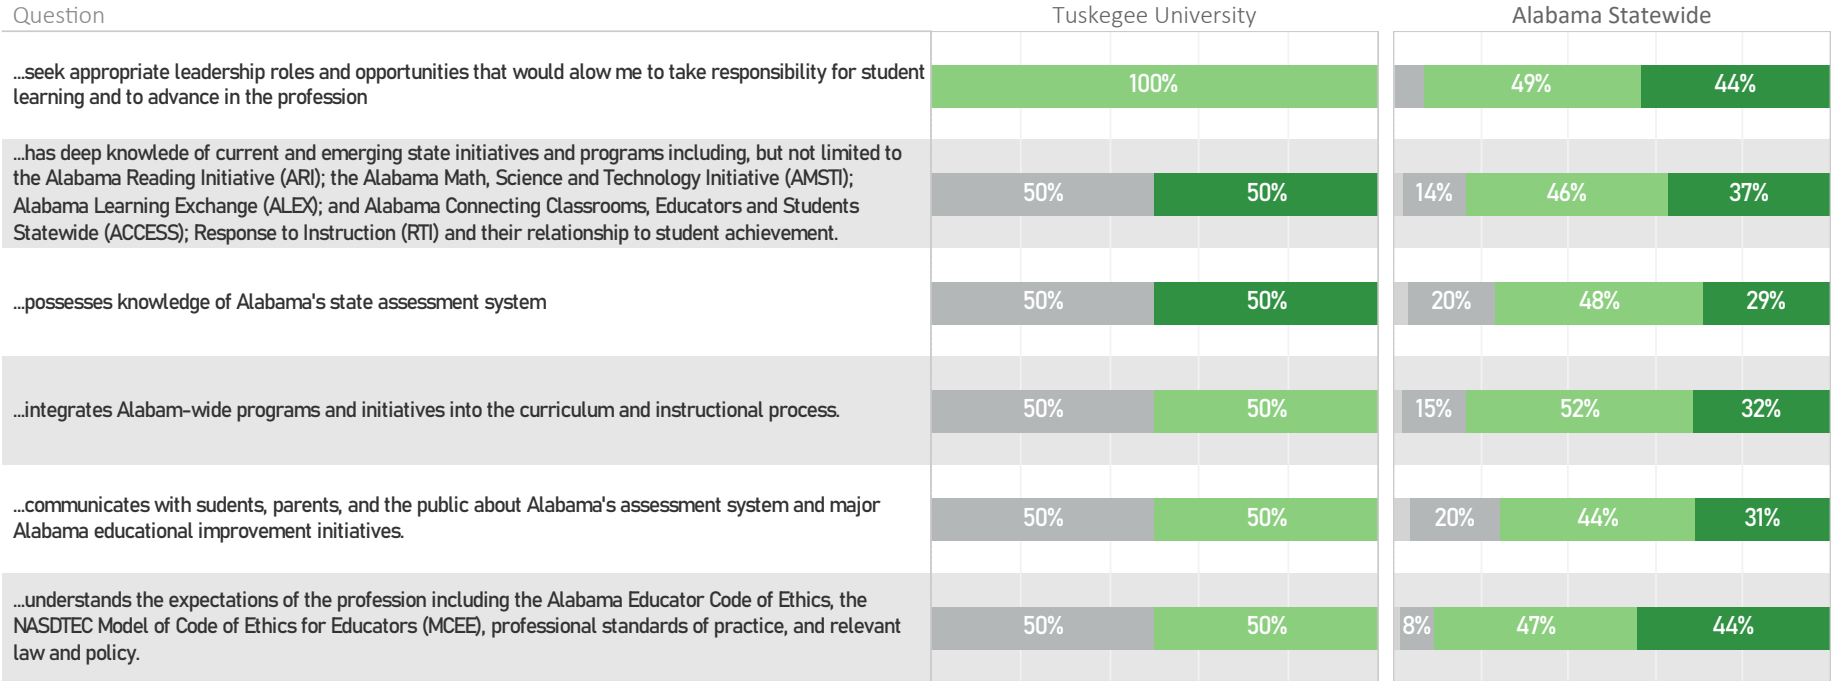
| Question | Tuskegee University | Alabama Statewide |
|---|---|---|
| ...seek appropriate leadership roles and opportunities that would alow me to take responsibility for student learning and to advance in the profession | 100% | 49% 44% |
| ...has deep knowlede of current and emerging state initiatives and programs including, but not limited to the Alabama Reading Initiative (ARI); the Alabama Math, Science and Technology Initiative (AMSTI); Alabama Learning Exchange (ALEX); and Alabama Connecting Classrooms, Educators and Students Statewide (ACCESS); Response to Instruction (RTI) and their relationship to student achievement. | 50% 50% | 14% 46% 37% |
| ...possesses knowledge of Alabama's state assessment system | 50% 50% | 20% 48% 29% |
| ...integrates Alabam-wide programs and initiatives into the curriculum and instructional process. | 50% 50% | 15% 52% 32% |
| ...communicates with sudents, parents, and the public about Alabama's assessment system and major Alabama educational improvement initiatives. | 50% 50% | 20% 44% 31% |
| ...understands the expectations of the profession including the Alabama Educator Code of Ethics, the NASDTEC Model of Code of Ethics for Educators (MCEE), professional standards of practice, and relevant law and policy. | 50% 50% | 8% 47% 44% |